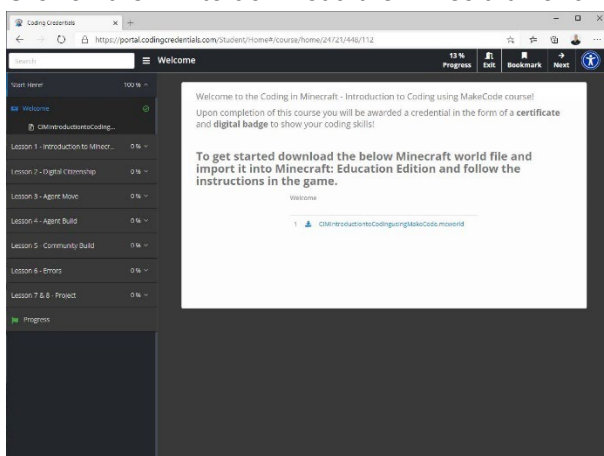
Coding Credentials

https://portal.codingcredentials.com/Student/Home#/course/home/24721/448/112

Search

Welcome

13 % Progress

Exit

Bookmark

Next

Start Here! 100 %

Welcome

CIMIntroductiontoCoding...

Lesson 1 - Introduction to Minecr... 0 %

Lesson 2 - Digital Citizenship 0 %

Lesson 3 - Agent Move 0 %

Lesson 4 - Agent Build 0 %

Lesson 5 - Community Build 0 %

Lesson 6 - Errors 0 %

Lesson 7 & 8 - Project 0 %

Progress

Welcome to the Coding in Minecraft - Introduction to Coding using MakeCode course!

Upon completion of this course you will be awarded a credential in the form of a **certificate** and **digital badge** to show your coding skills!

**To get started download the below Minecraft world file and import it into Minecraft: Education Edition and follow the instructions in the game.**

Welcome

1 CIMIntroductiontoCodingusingMakeCode.mcworld